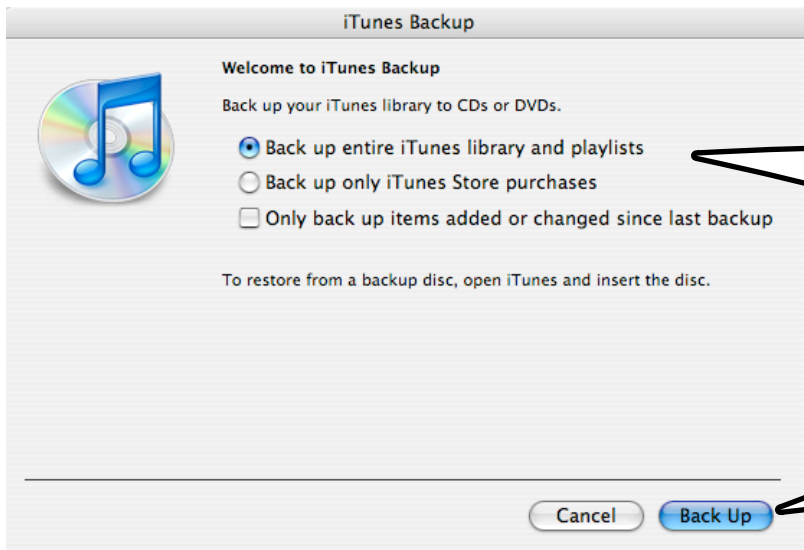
iTunes Backup

Welcome to iTunes Backup

Back up your iTunes library to CDs or DVDs.

Back up entire iTunes library and playlists

Back up only iTunes Store purchases

Only back up items added or changed since last backup

To restore from a backup disc, open iTunes and insert the disc.

Cancel

Back Up